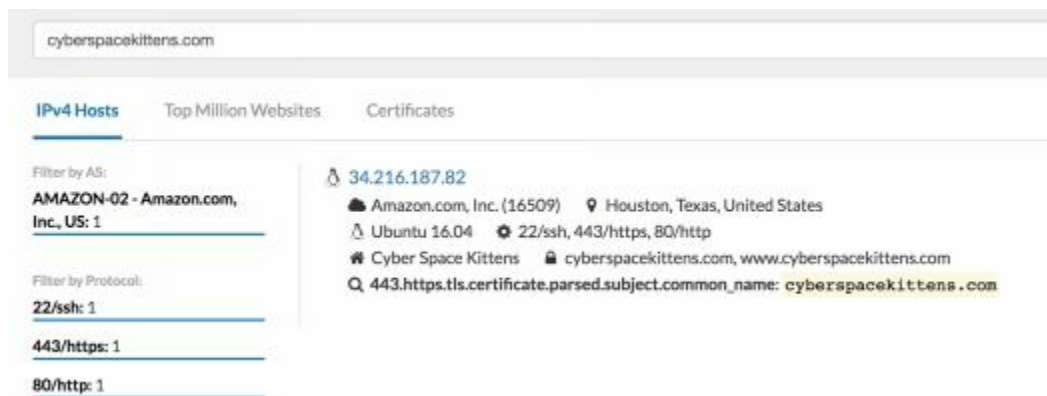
cyberspacekittens.com

IPv4 Hosts

Top Million Websites

Certificates

Filter by AS:

AMAZON-02 - Amazon.com, Inc., US: 1

Filter by Protocol:

22/ssh: 1

443/https: 1

80/http: 1

34.216.187.82

Amazon.com, Inc. (16509)

Houston, Texas, United States

Ubuntu 16.04

22/ssh, 443/https, 80/http

Cyber Space Kittens

cyberspacekittens.com, www.cyberspacekittens.com

443.https.tls.certificate.parsed.subject.common_name: cyberspacekittens.com